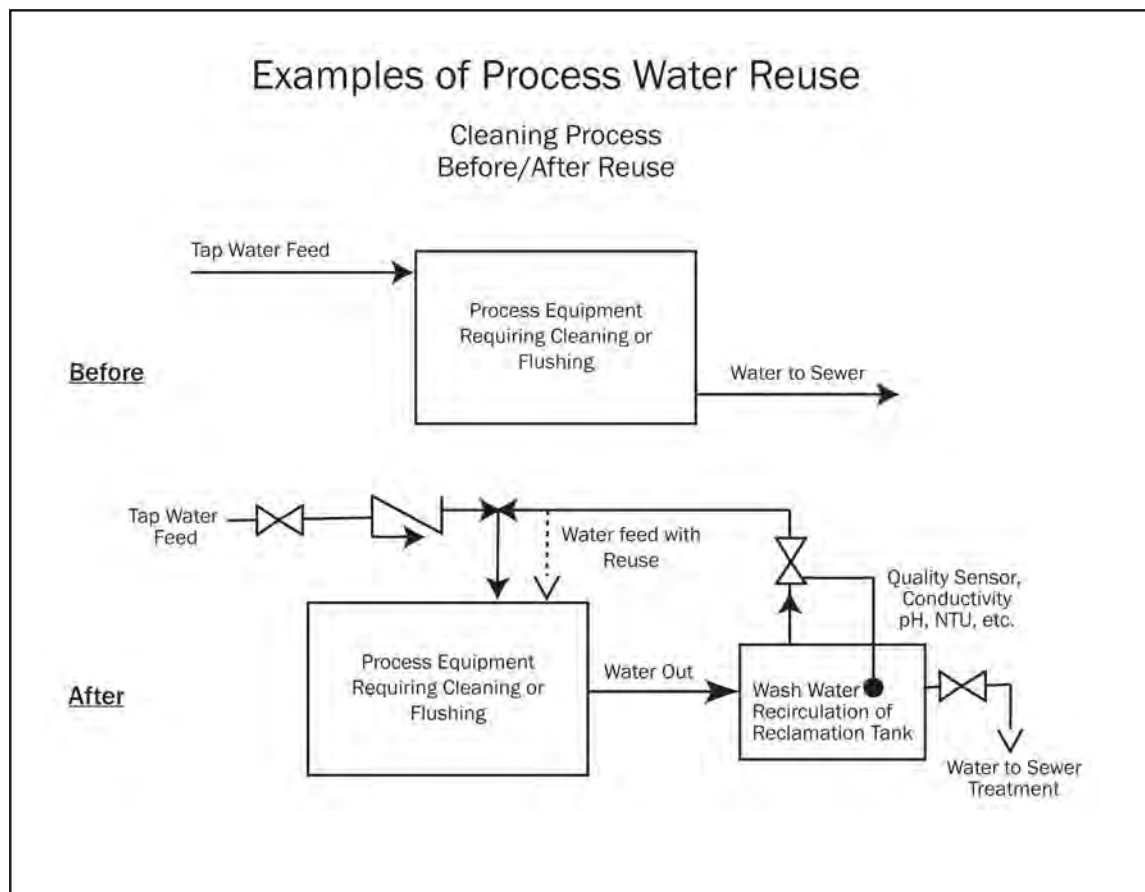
Examples of Process Water Reuse

Cleaning Process
Before/After Reuse

Tap Water Feed

Process Equipment Requiring Cleaning or Flushing

Before

Water to Sewer

Tap Water Feed

Water feed with Reuse

Quality Sensor, Conductivity pH, NTU, etc.

Process Equipment Requiring Cleaning or Flushing

Water Out

After

Wash Water Recirculation of Reclamation Tank

Water to Sewer Treatment